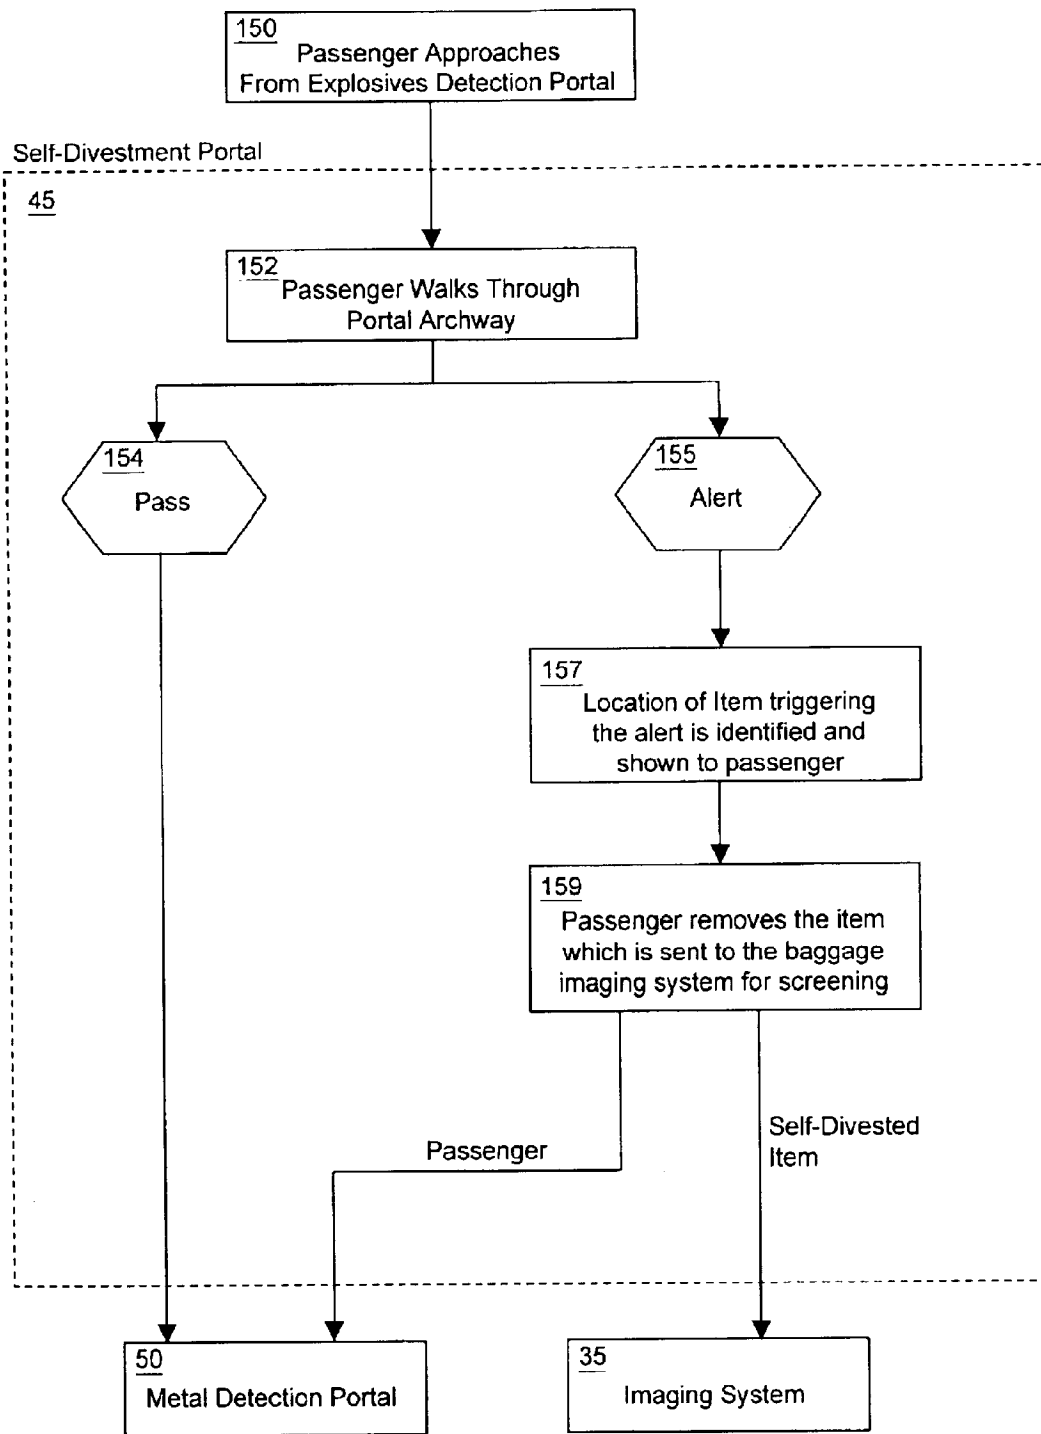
150
Passenger Approaches From Explosives Detection Portal

Self-Divestment Portal

45

152
Passenger Walks Through Portal Archway

154
Pass

155
Alert

157
Location of Item triggering the alert is identified and shown to passenger

159
Passenger removes the item which is sent to the baggage imaging system for screening

Passenger

Self-Divested Item

50
Metal Detection Portal

35
Imaging System